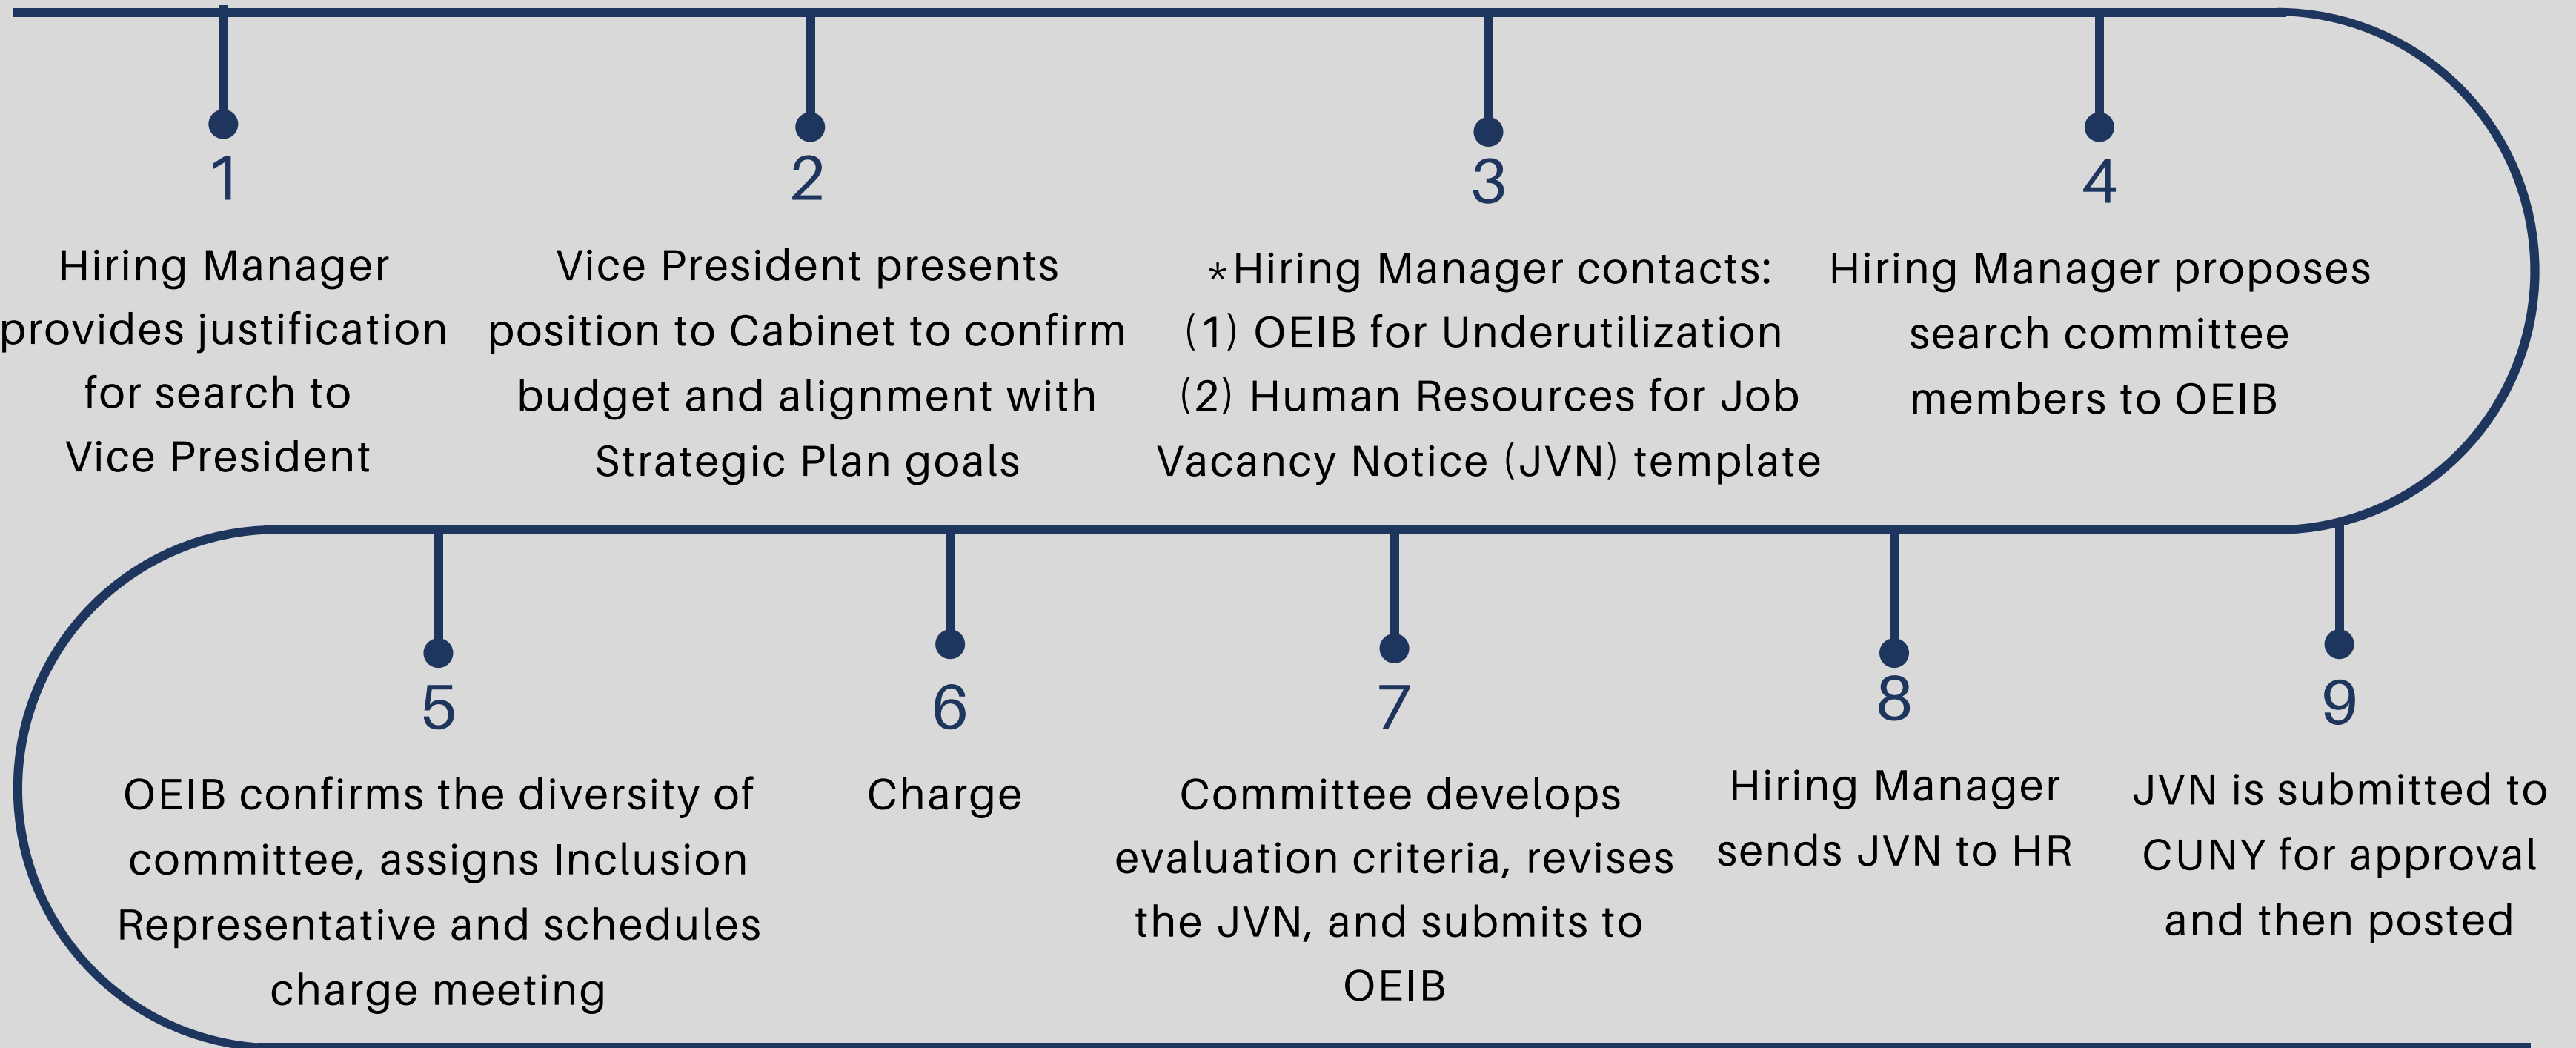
1
Hiring Manager provides justification for search to Vice President

2
Vice President presents position to Cabinet to confirm budget and alignment with Strategic Plan goals

3
*Hiring Manager contacts:
(1) OEIB for Underutilization
(2) Human Resources for Job Vacancy Notice (JVN) template

4
Hiring Manager proposes search committee members to OEIB

5
OEIB confirms the diversity of committee, assigns Inclusion Representative and schedules charge meeting

6
Charge

7
Committee develops evaluation criteria, revises the JVN, and submits to OEIB

8
Hiring Manager sends JVN to HR

9
JVN is submitted to CUNY for approval and then posted